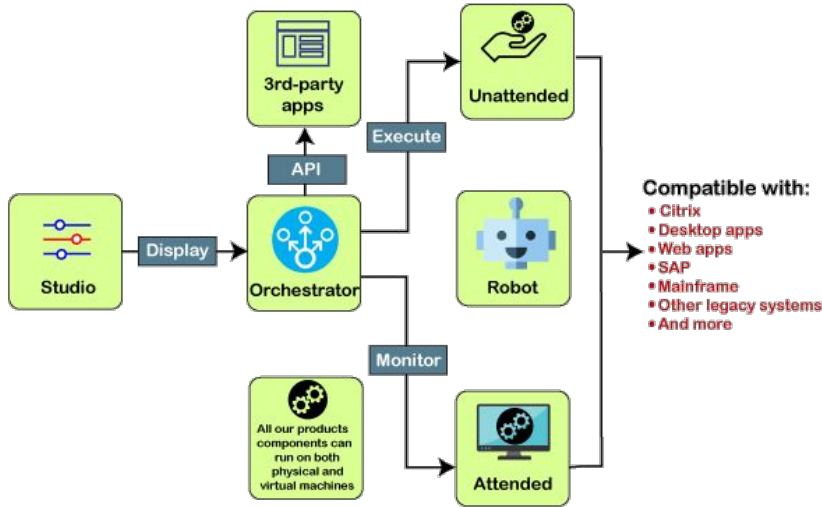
3rd-party apps

Unattended

Execute

API

Studio

Display

Orchestrator

Robot

Compatible with:
• Citrix
• Desktop apps
• Web apps
• SAP
• Mainframe
• Other legacy systems
• And more

Monitor

All our products components can run on both physical and virtual machines

Attended